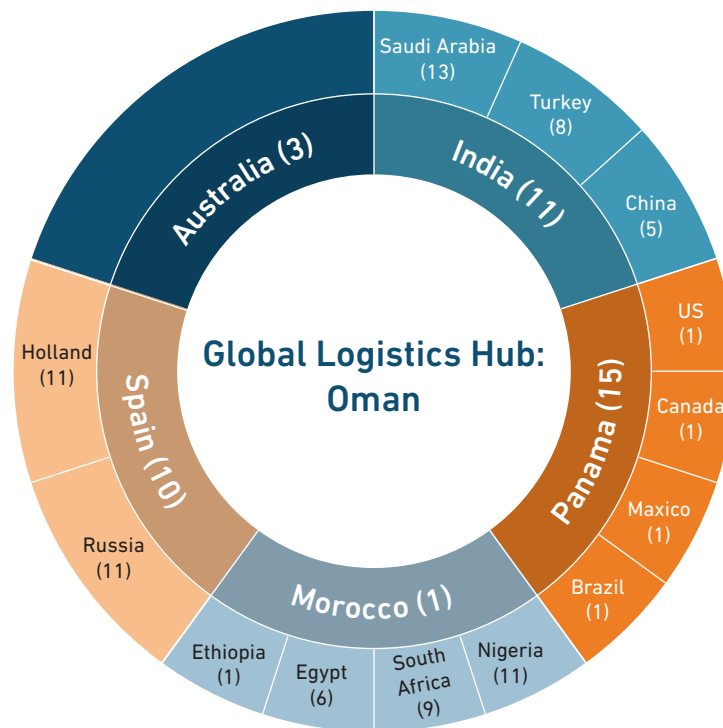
Global Logistics Hub: Oman

Australia (3)

India (11)

Saudi Arabia (13)

Turkey (8)

China (5)

Panama (15)

US (1)

Canada (1)

Maxico (1)

Brazil (1)

Morocco (1)

Nigeria (11)

South Africa (9)

Egypt (6)

Ethiopia (1)

Spain (10)

Russia (11)

Holland (11)